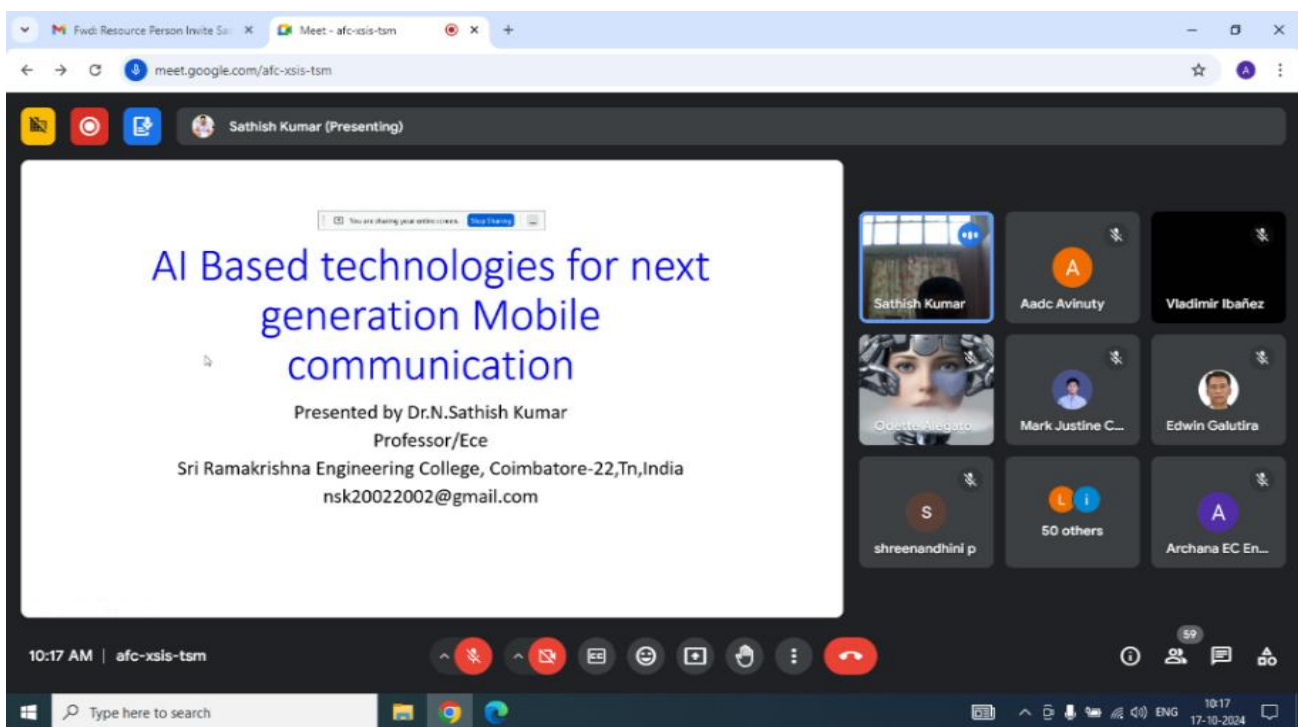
Fwd: Resource Person Invite Sa ×
Meet - afc-xsis-tsm ×
+

meet.google.com/afc-xsis-tsm

Sathish Kumar (Presenting)

You are sharing your entire screen. Stop Sharing

AI Based technologies for next generation Mobile communication

Presented by Dr.N.Sathish Kumar
Professor/Ece
Sri Ramakrishna Engineering College, Coimbatore-22,Tn,India
nsk20022002@gmail.com

Sathish Kumar
A
Aadc Avinuty
Vladimir Ibañez
Odette Alegato
Mark Justine C...
Edwin Galutira
S
shreenandhini p
L i
50 others
A
Archana EC En...

10:17 AM | afc-xsis-tsm

59

Type here to search

ENG 10:17 17-10-2024